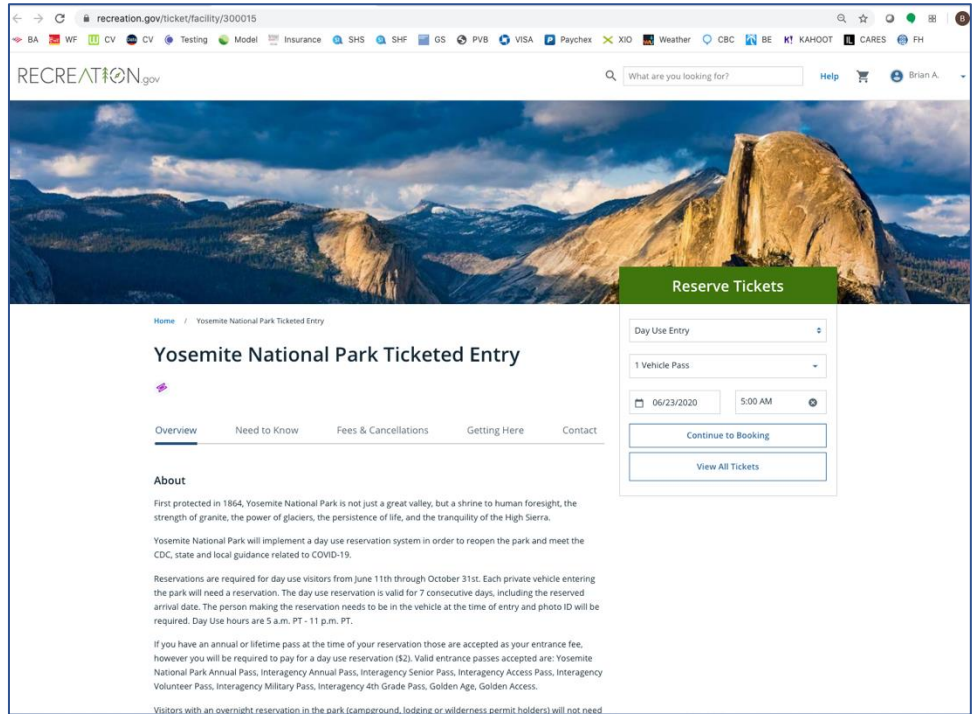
recreation.gov/ticket/facility/300015

BA WF CV CV Testing Model Insurance SHS SHF GS PVB VISA Paychex XIO Weather CBC BE KAHOOT CARES FH

RECREATION.gov

What are you looking for?

Help

Brian A.

Reserve Tickets

Day Use Entry

1 Vehicle Pass

06/23/2020

5:00 AM

Continue to Booking

View All Tickets

Home / Yosemite National Park Ticketed Entry

Yosemite National Park Ticketed Entry

Overview Need to Know Fees & Cancellations Getting Here Contact

About

First protected in 1864, Yosemite National Park is not just a great valley, but a shrine to human foresight, the strength of granite, the power of glaciers, the persistence of life, and the tranquility of the High Sierra.

Yosemite National Park will implement a day use reservation system in order to reopen the park and meet the CDC, state and local guidance related to COVID-19.

Reservations are required for day use visitors from June 11th through October 31st. Each private vehicle entering the park will need a reservation. The day use reservation is valid for 7 consecutive days, including the reserved arrival date. The person making the reservation needs to be in the vehicle at the time of entry and photo ID will be required. Day Use hours are 5 a.m. PT - 11 p.m. PT.

If you have an annual or lifetime pass at the time of your reservation those are accepted as your entrance fee, however you will be required to pay for a day use reservation ($2). Valid entrance passes accepted are: Yosemite National Park Annual Pass, Interagency Annual Pass, Interagency Senior Pass, Interagency Access Pass, Interagency Volunteer Pass, Interagency Military Pass, Interagency 4th Grade Pass, Golden Age, Golden Access.

Visitors with an overnight reservation in the park (campground, lodging or wilderness permit holders) will not need